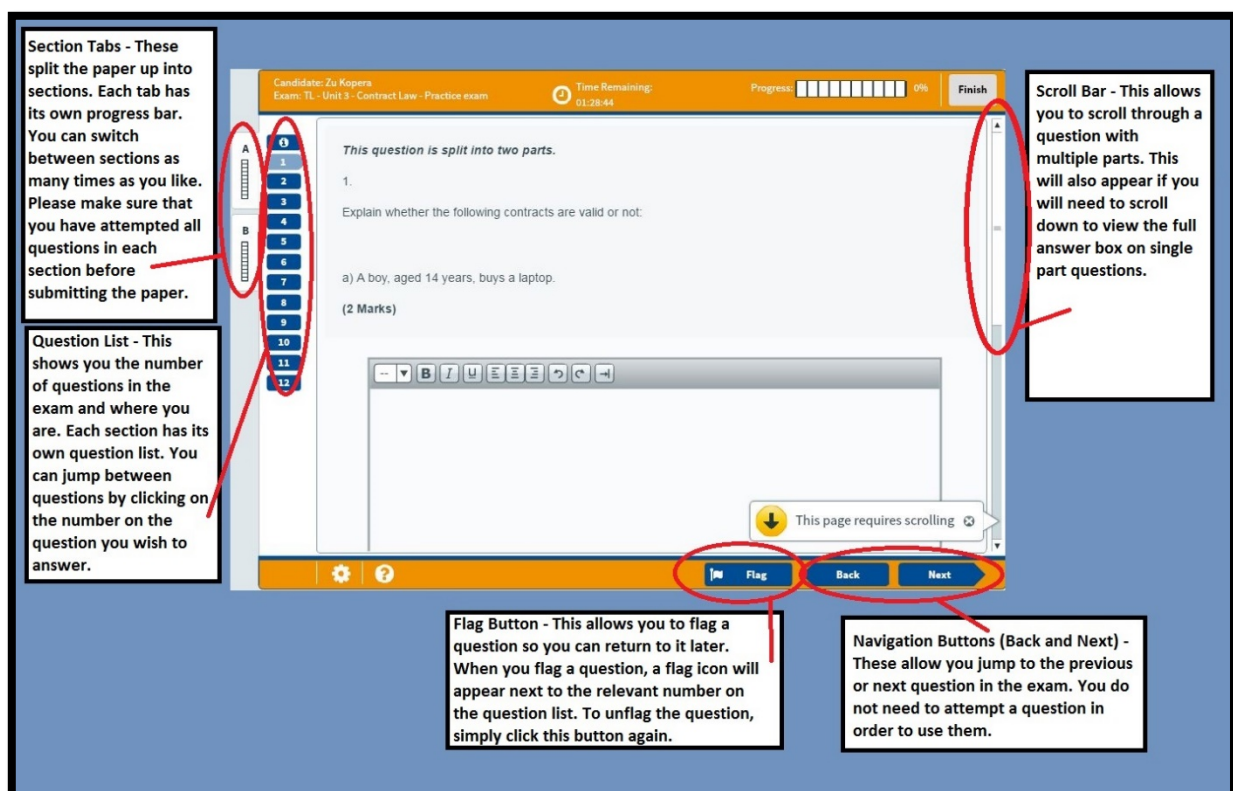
Section Tabs - These split the paper up into sections. Each tab has its own progress bar. You can switch between sections as many times as you like. Please make sure that you have attempted all questions in each section before submitting the paper.

Question List - This shows you the number of questions in the exam and where you are. Each section has its own question list. You can jump between questions by clicking on the number on the question you wish to answer.

Candidate: Zu Kopera
Exam: TL - Unit 3 - Contract Law - Practice exam

Time Remaining: 01:28:44

Progress: 0%

Finish

A

B

1
2
3
4
5
6
7
8
9
10
11
12

This question is split into two parts.

1.

Explain whether the following contracts are valid or not:

a) A boy, aged 14 years, buys a laptop.

(2 Marks)

This page requires scrolling

Flag

Back

Next

Scroll Bar - This allows you to scroll through a question with multiple parts. This will also appear if you will need to scroll down to view the full answer box on single part questions.

Flag Button - This allows you to flag a question so you can return to it later. When you flag a question, a flag icon will appear next to the relevant number on the question list. To unflag the question, simply click this button again.

Navigation Buttons (Back and Next) - These allow you jump to the previous or next question in the exam. You do not need to attempt a question in order to use them.